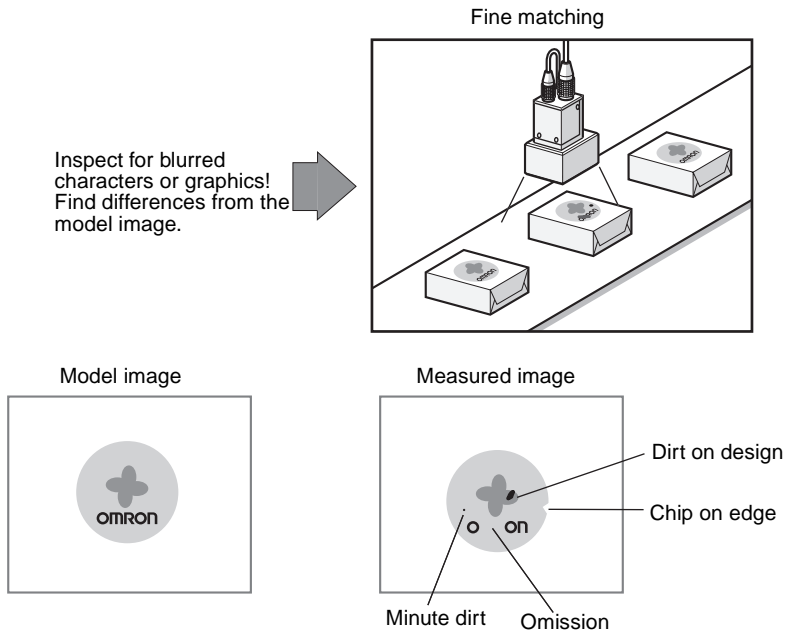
Fine matching

Inspect for blurred characters or graphics! Find differences from the model image.

omron

omron

omron

Model image

omron

Measured image

o on

Dirt on design

Chip on edge

Minute dirt

Omission